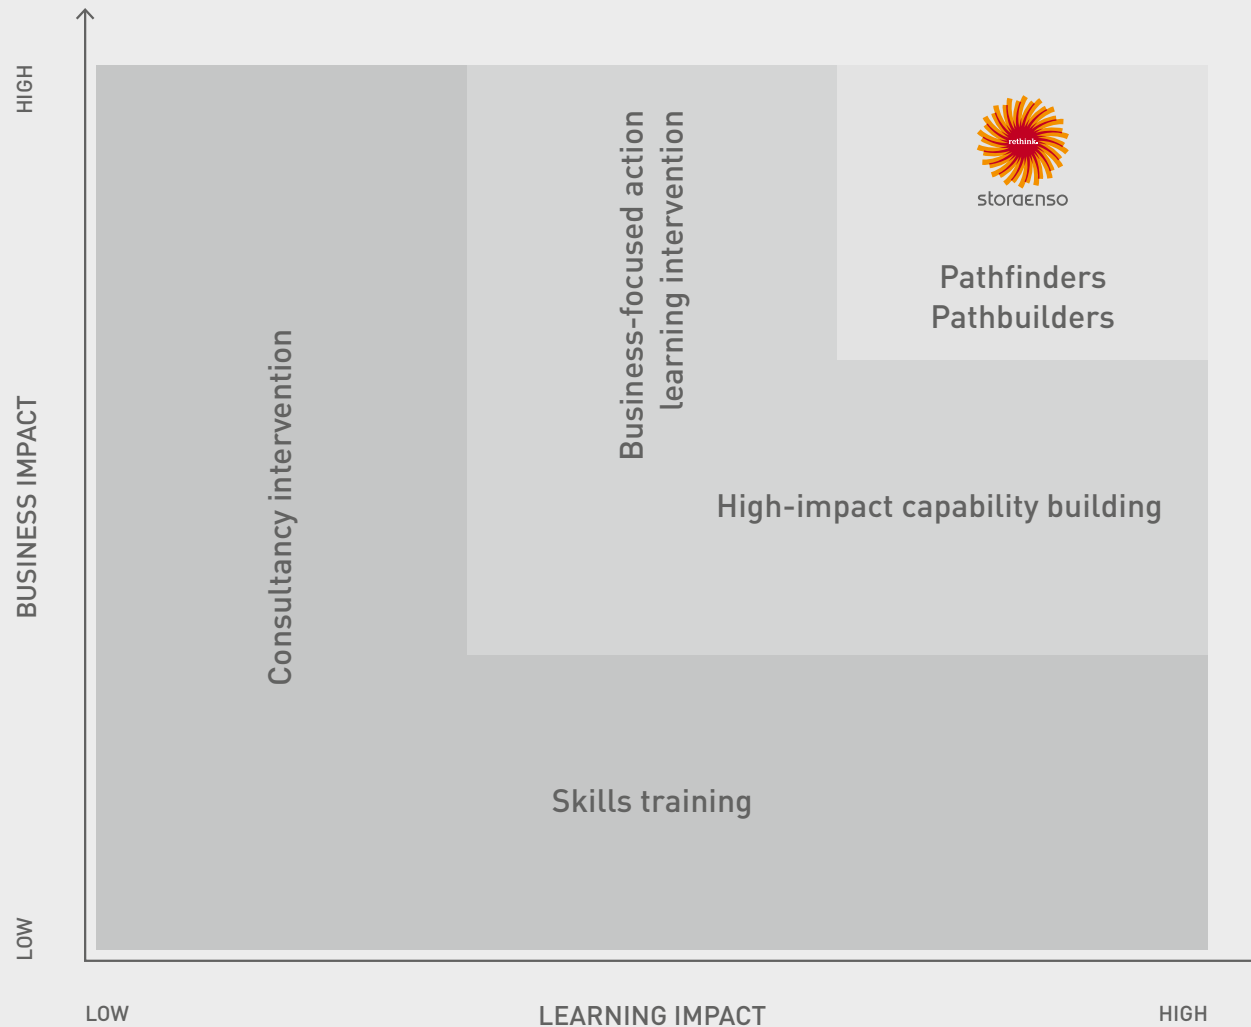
HIGH

BUSINESS IMPACT

LOW

Consultancy intervention

Business-focused action learning intervention

rethink

storaenso

Pathfinders
Pathbuilders

High-impact capability building

Skills training

LOW

LEARNING IMPACT

HIGH